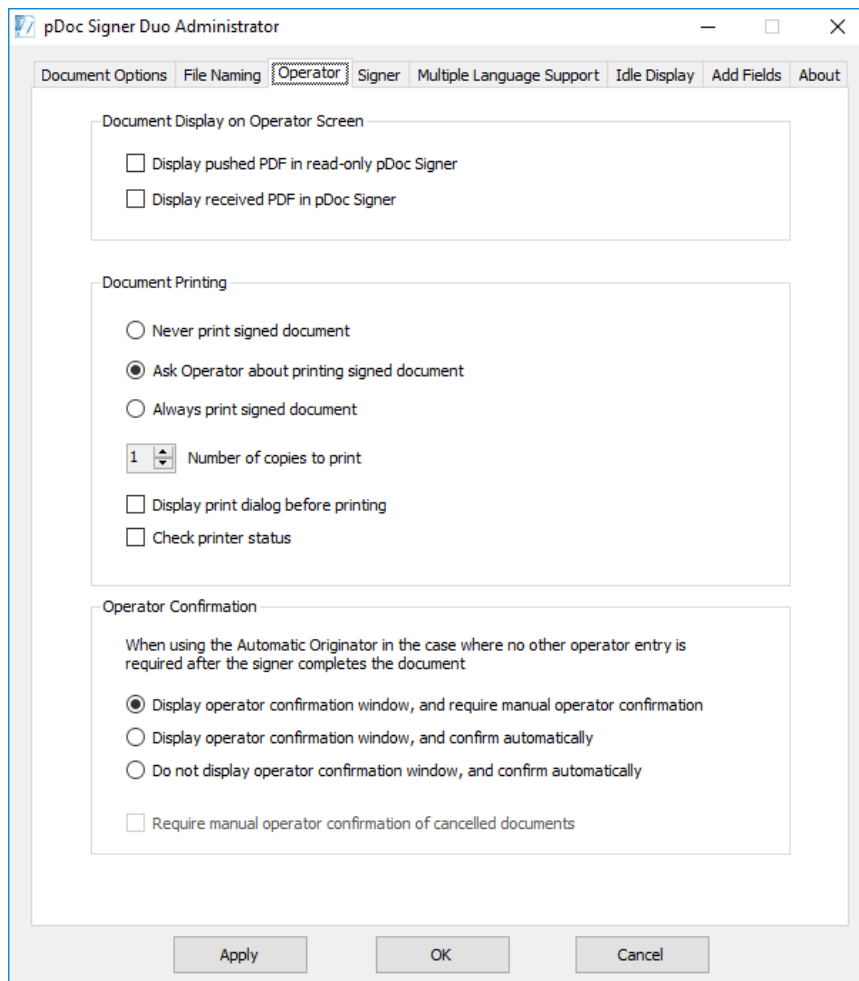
pDoc Signer Duo Administrator

Document Options | File Naming | Operator | Signer | Multiple Language Support | Idle Display | Add Fields | About

Document Display on Operator Screen

Display pushed PDF in read-only pDoc Signer

Display received PDF in pDoc Signer

Document Printing

Never print signed document

Ask Operator about printing signed document

Always print signed document

1 Number of copies to print

Display print dialog before printing

Check printer status

Operator Confirmation

When using the Automatic Originator in the case where no other operator entry is required after the signer completes the document

Display operator confirmation window, and require manual operator confirmation

Display operator confirmation window, and confirm automatically

Do not display operator confirmation window, and confirm automatically

Require manual operator confirmation of cancelled documents

Apply

OK

Cancel